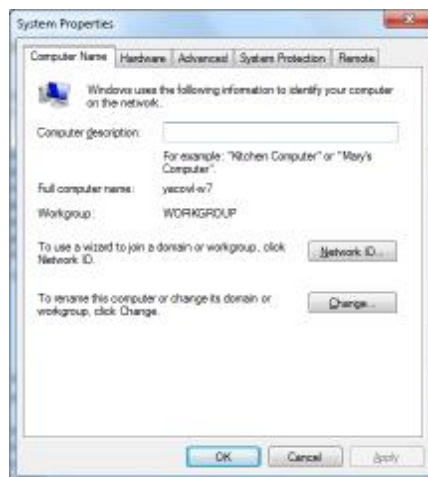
System Properties

Computer Name | Hardware | Advanced | System Protection | Remote

Windows uses the following information to identify your computer on the network.

Computer description:

For example: "Kitchen Computer" or "Mary's Computer".

Full computer name: yecovl-w7

Workgroup: WORKGROUP

To use a wizard to join a domain or workgroup, click Network ID.

Network ID...

To rename this computer or change its domain or workgroup, click Change.

Change...

OK Cancel Apply